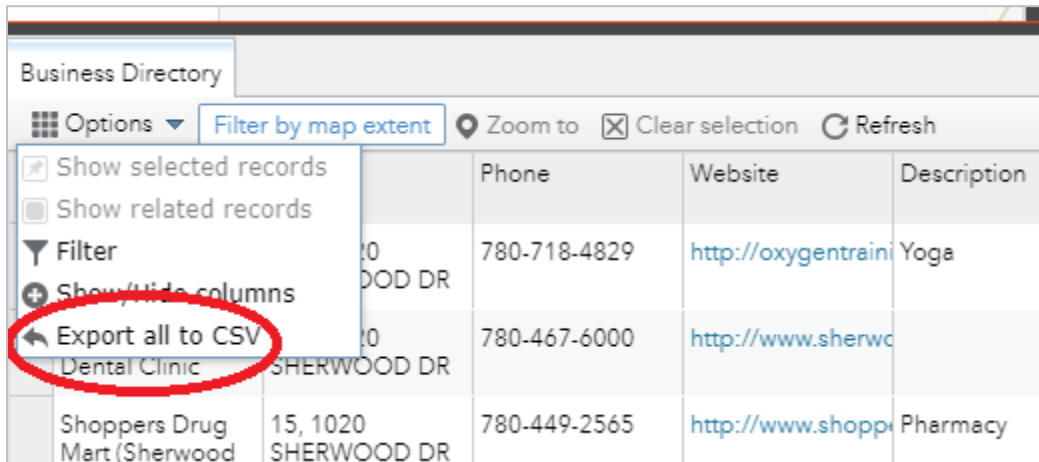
Business Directory

Options Filter by map extent Zoom to Clear selection Refresh

Show selected records
Show related records
Filter
Show/Hide columns
Export all to CSV

| | | Phone | Website | Description |
|---|---|---|---|---|
| | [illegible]20 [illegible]OOD DR | 780-718-4829 | http://oxygentraini | Yoga |
| Dental Clinic | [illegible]20 SHERWOOD DR | 780-467-6000 | http://www.sherwo | |
| Shoppers Drug Mart (Sherwood | 15, 1020 SHERWOOD DR | 780-449-2565 | http://www.shoppe | Pharmacy |